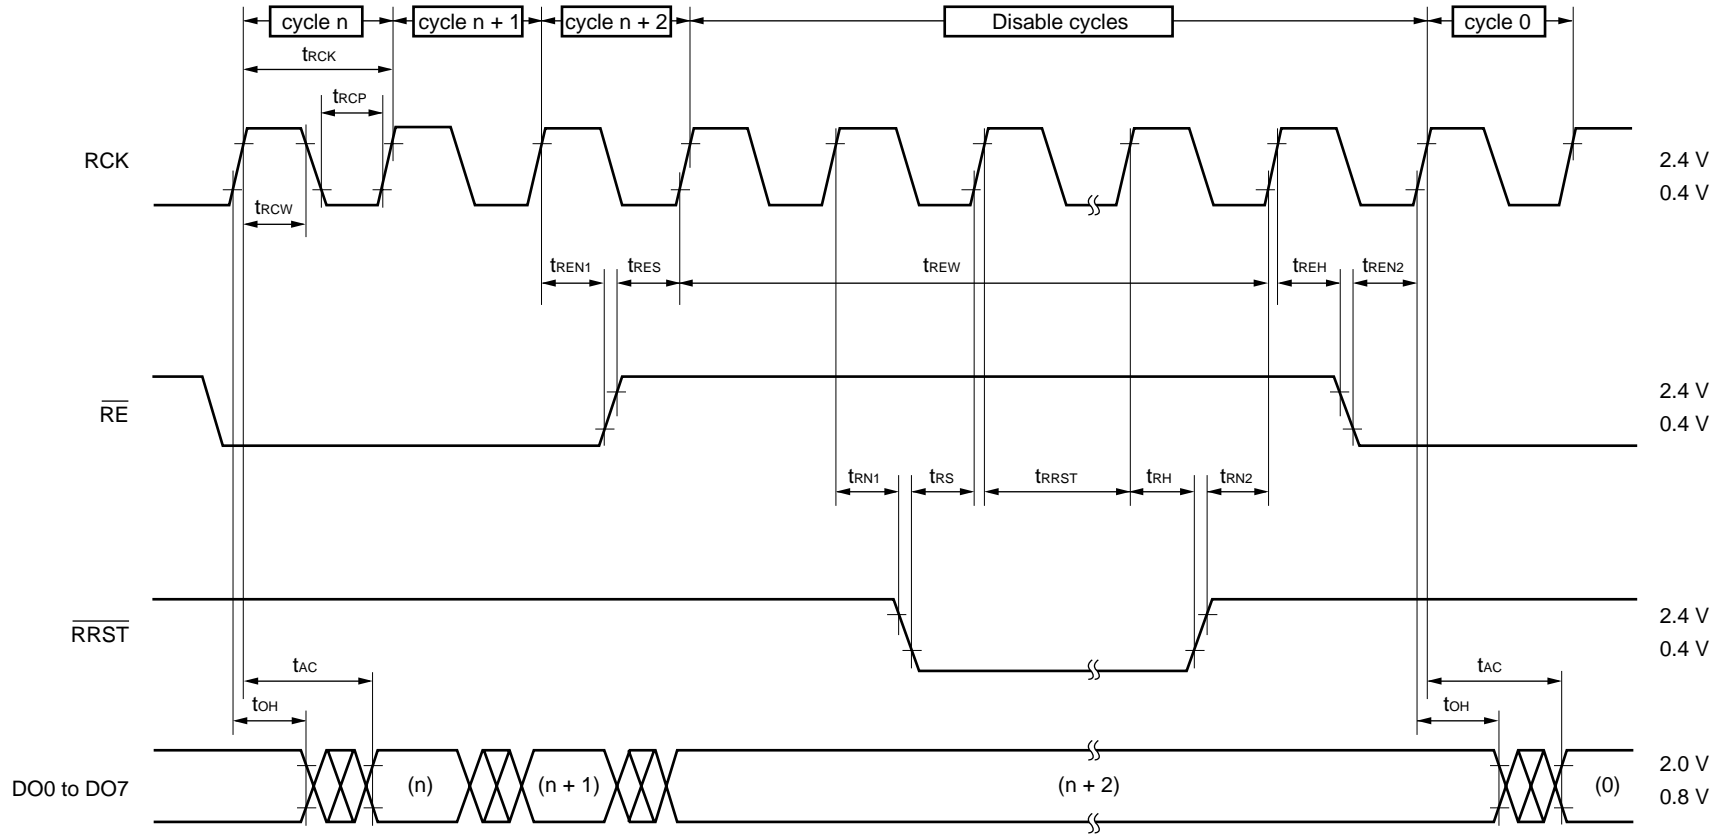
cycle n
cycle n + 1
cycle n + 2
Disable cycles
cycle 0

$t_{RCK}$
$t_{RCP}$

RCK
$t_{RCW}$
2.4 V
0.4 V

$t_{REN1}$ $t_{RES}$ $t_{REW}$ $t_{REH}$ $t_{REN2}$

$\overline{RE}$
2.4 V
0.4 V

$t_{RN1}$ $t_{RS}$ $t_{RRST}$ $t_{RH}$ $t_{RN2}$

$\overline{RRST}$
2.4 V
0.4 V

$t_{AC}$
$t_{OH}$
$t_{AC}$
$t_{OH}$

DO0 to DO7
(n)
(n + 1)
(n + 2)
(0)
2.0 V
0.8 V